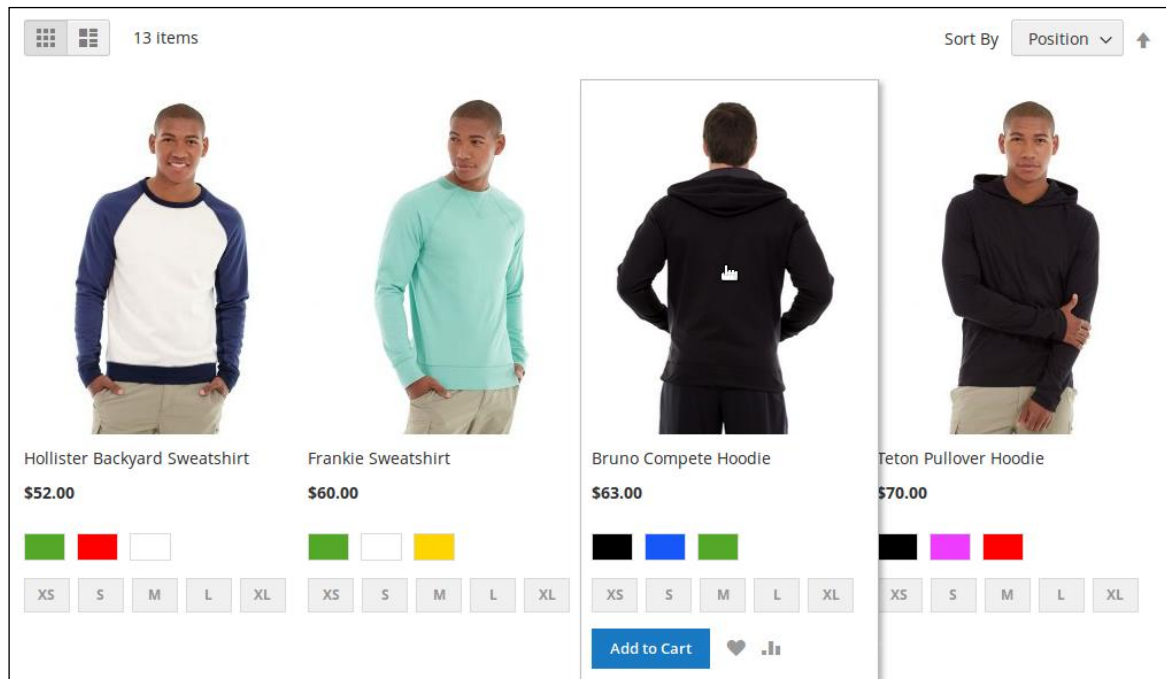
13 items

Sort By Position

Hollister Backyard Sweatshirt
$52.00
XS S M L XL

Frankie Sweatshirt
$60.00
XS S M L XL

Bruno Compete Hoodie
$63.00
XS S M L XL
Add to Cart

Teton Pullover Hoodie
$70.00
XS S M L XL